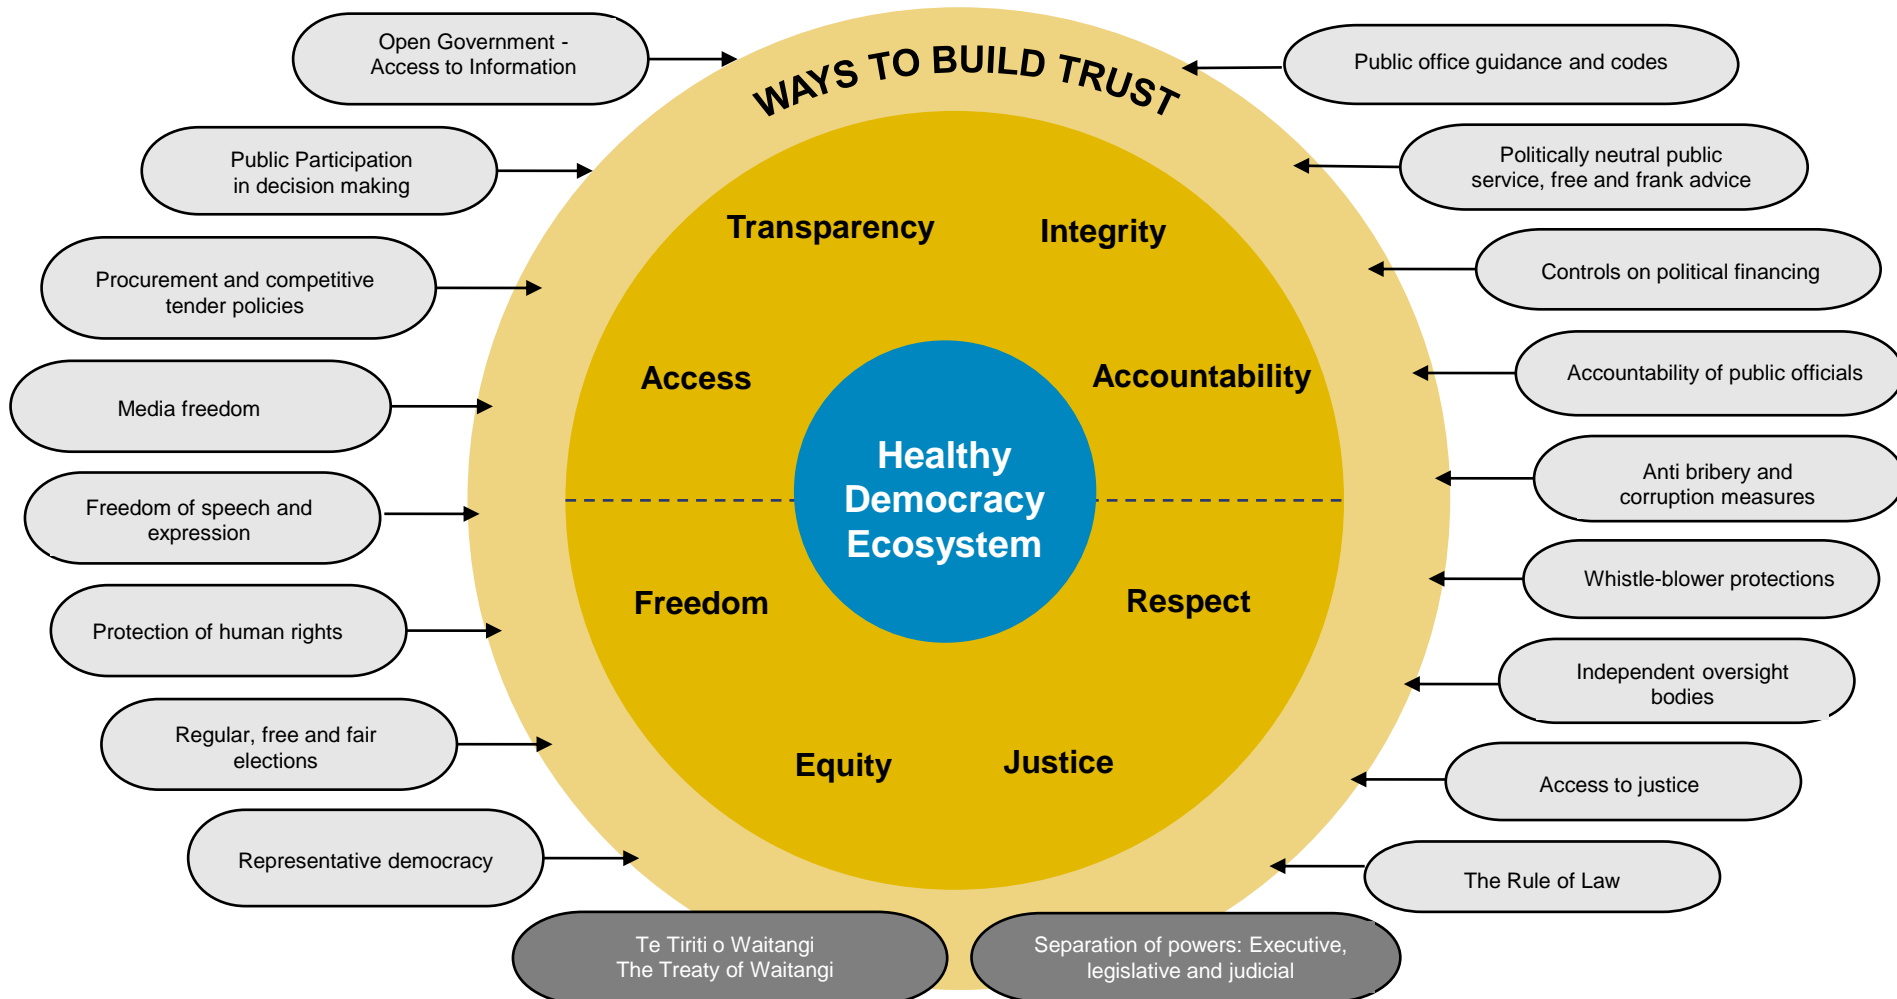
WAYS TO BUILD TRUST

Open Government - Access to Information

Public Participation in decision making

Procurement and competitive tender policies

Media freedom

Freedom of speech and expression

Protection of human rights

Regular, free and fair elections

Representative democracy

Te Tiriti o Waitangi The Treaty of Waitangi

Separation of powers: Executive, legislative and judicial

Public office guidance and codes

Politically neutral public service, free and frank advice

Controls on political financing

Accountability of public officials

Anti bribery and corruption measures

Whistle-blower protections

Independent oversight bodies

Access to justice

The Rule of Law

Transparency

Integrity

Access

Accountability

Healthy Democracy Ecosystem

Freedom

Respect

Equity

Justice